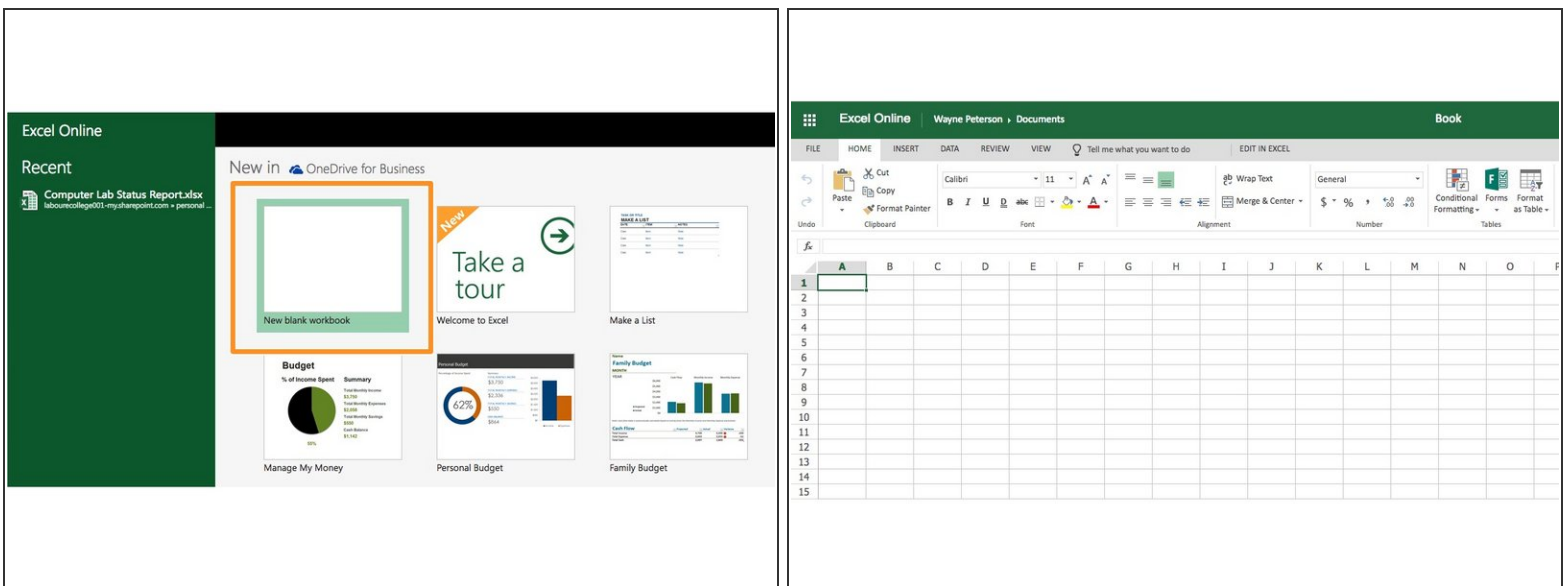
Excel Online

Recent

Computer Lab Status Report.xlsx
labourecollege001-my.sharepoint.com » personal ...

New in OneDrive for Business

New blank workbook

New

Take a tour

Welcome to Excel

MAKE A LIST

Make a List

Budget

% of Income Spent

Summary

Manage My Money

Personal Budget

62%

Personal Budget

Family Budget

Cash Flow

Family Budget

Excel Online | Wayne Peterson › Documents

Book

FILE HOME INSERT DATA REVIEW VIEW Tell me what you want to do EDIT IN EXCEL

Paste

Cut

Copy

Format Painter

Calibri

11

B I U D abc

Wrap Text

Merge & Center

General

$ % ,

Conditional Formatting

Forms

Format as Table

Undo

Clipboard

Font

Alignment

Number

Tables

$f_x$

| | A | B | C | D | E | F | G | H | I | J | K | L | M | N | O |
|---|---|---|---|---|---|---|---|---|---|---|---|---|---|---|---|
| 1 | | | | | | | | | | | | | | | |
| 2 | | | | | | | | | | | | | | | |
| 3 | | | | | | | | | | | | | | | |
| 4 | | | | | | | | | | | | | | | |
| 5 | | | | | | | | | | | | | | | |
| 6 | | | | | | | | | | | | | | | |
| 7 | | | | | | | | | | | | | | | |
| 8 | | | | | | | | | | | | | | | |
| 9 | | | | | | | | | | | | | | | |
| 10 | | | | | | | | | | | | | | | |
| 11 | | | | | | | | | | | | | | | |
| 12 | | | | | | | | | | | | | | | |
| 13 | | | | | | | | | | | | | | | |
| 14 | | | | | | | | | | | | | | | |
| 15 | | | | | | | | | | | | | | | |